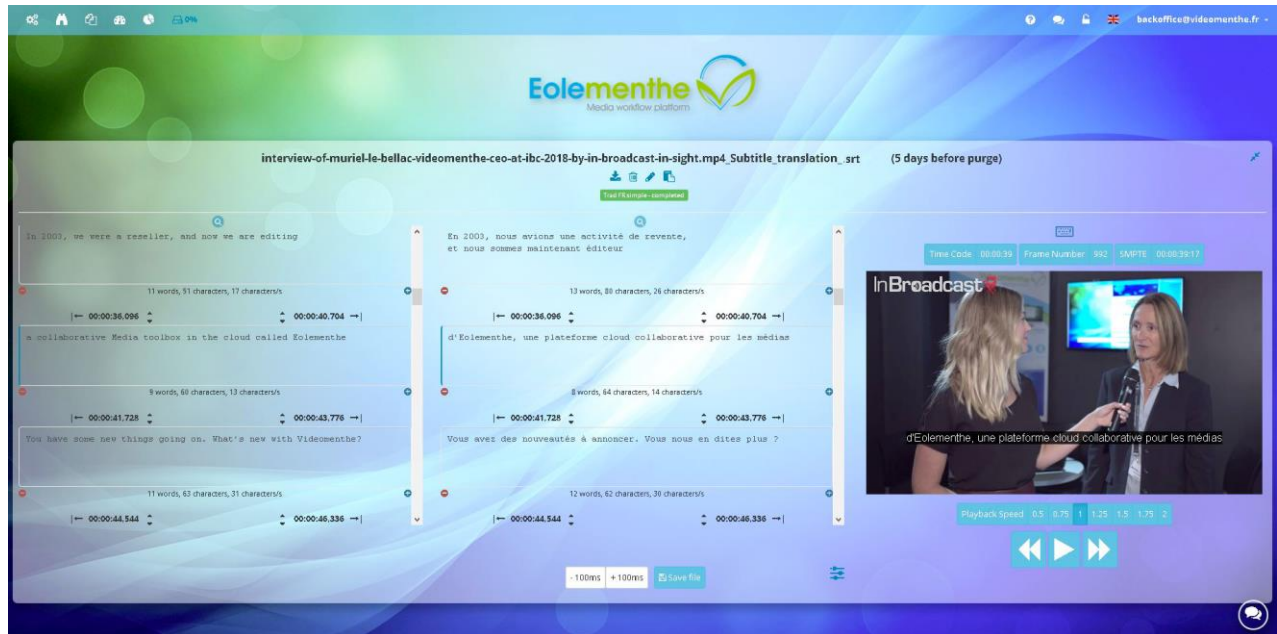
0%

backoffice@videomenthe.fr

Eolementhe
Media workflow platform

interview-of-muriel-le-bellac-videomenthe-ceo-at-ibc-2018-by-in-broadcast-in-sight.mp4_Subtitle_translation_.srt (5 days before purge)

Trad FR simple - completed

In 2003, we were a reseller, and now we are editing

11 words, 91 characters, 17 characters/s

|← 00:00:36.096

00:00:40.704 →|

a collaborative Media toolbox in the cloud called Eolementhe

9 words, 60 characters, 13 characters/s

|← 00:00:41.728

00:00:43.776 →|

You have some new things going on. What's new with Videomenthe?

11 words, 63 characters, 31 characters/s

|← 00:00:44.544

00:00:46.336 →|

En 2003, nous avions une activité de revente, et nous sommes maintenant éditeur

13 words, 80 characters, 26 characters/s

|← 00:00:36.096

00:00:40.704 →|

d'Eolementhe, une plateforme cloud collaborative pour les médias

8 words, 64 characters, 14 characters/s

|← 00:00:41.728

00:00:43.776 →|

Vous avez des nouveautés à annoncer. Vous nous en dites plus ?

12 words, 62 characters, 30 characters/s

|← 00:00:44.544

00:00:46.336 →|

Time Code 00:00:39 Frame Number 992 SMPTE 00:00:39:17

InBroadcast

d'Eolementhe, une plateforme cloud collaborative pour les médias

Playback Speed 0.5 0.75 1 1.25 1.5 1.75 2

-100ms +100ms Save file